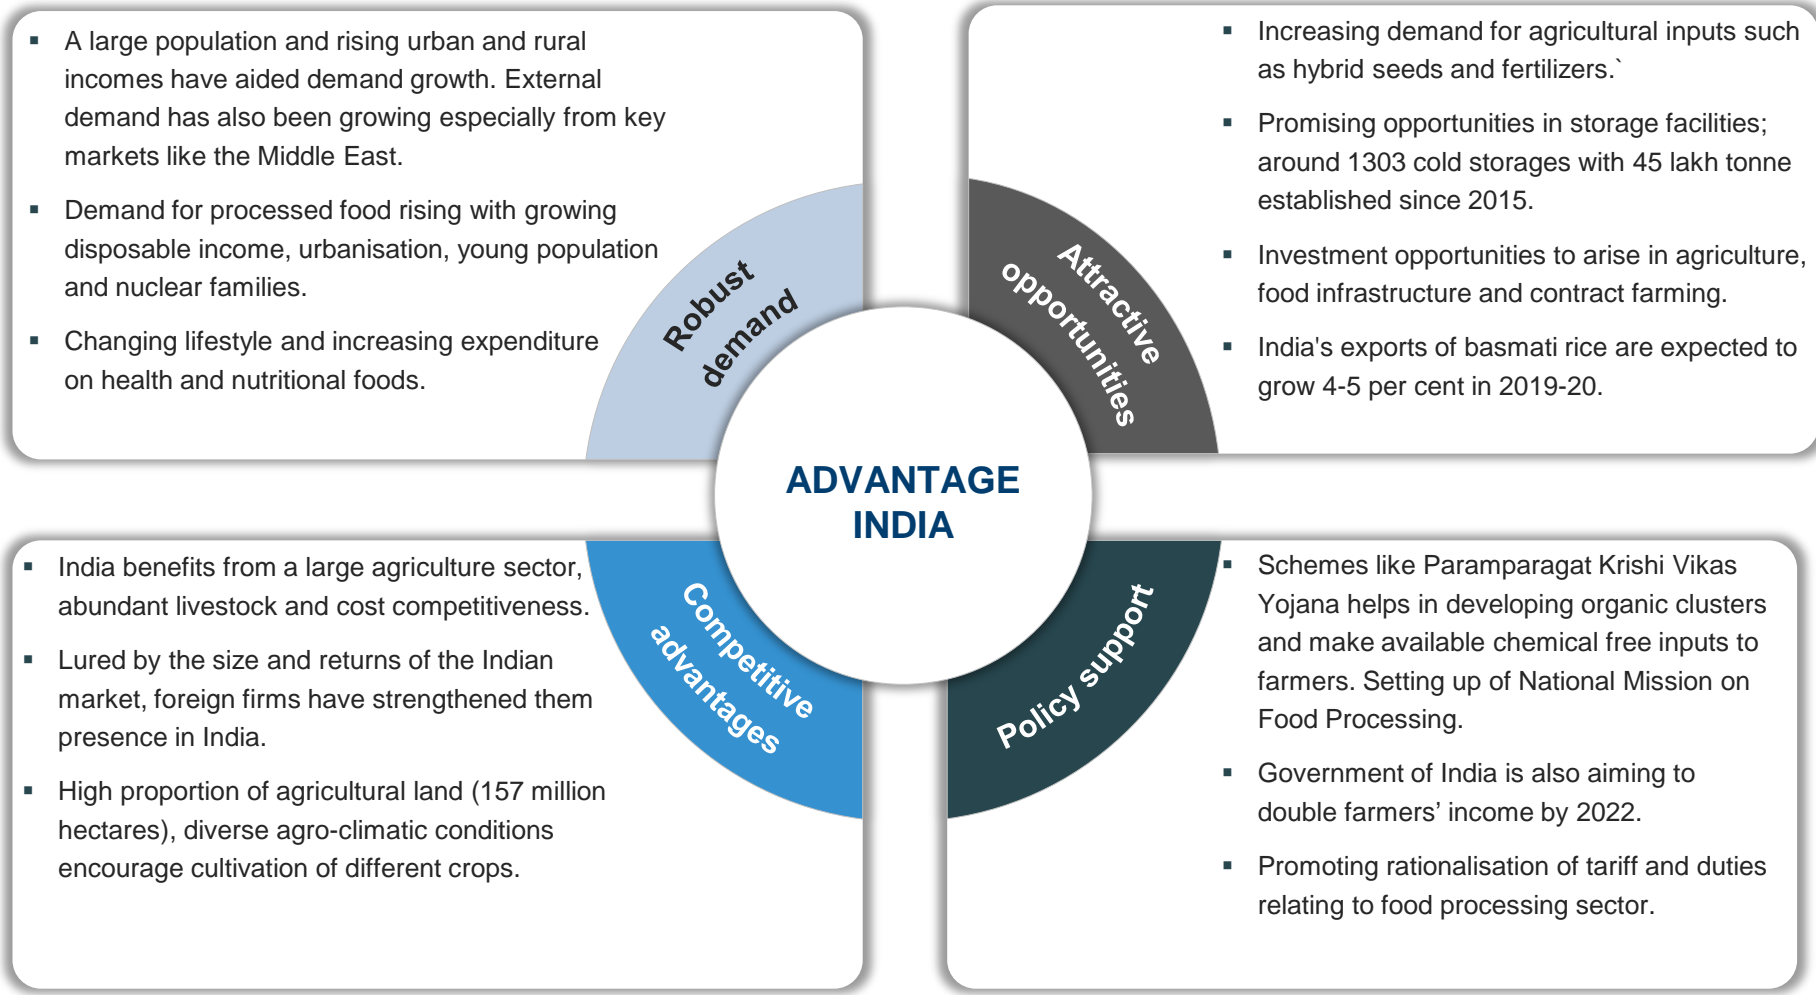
- A large population and rising urban and rural incomes have aided demand growth. External demand has also been growing especially from key markets like the Middle East.
- Demand for processed food rising with growing disposable income, urbanisation, young population and nuclear families.
- Changing lifestyle and increasing expenditure on health and nutritional foods.

Robust demand

Attractive opportunities

- Increasing demand for agricultural inputs such as hybrid seeds and fertilizers.`
- Promising opportunities in storage facilities; around 1303 cold storages with 45 lakh tonne established since 2015.
- Investment opportunities to arise in agriculture, food infrastructure and contract farming.
- India's exports of basmati rice are expected to grow 4-5 per cent in 2019-20.

ADVANTAGE INDIA

- India benefits from a large agriculture sector, abundant livestock and cost competitiveness.
- Lured by the size and returns of the Indian market, foreign firms have strengthened them presence in India.
- High proportion of agricultural land (157 million hectares), diverse agro-climatic conditions encourage cultivation of different crops.

Competitive advantages

Policy support

- Schemes like Paramparagat Krishi Vikas Yojana helps in developing organic clusters and make available chemical free inputs to farmers. Setting up of National Mission on Food Processing.
- Government of India is also aiming to double farmers' income by 2022.
- Promoting rationalisation of tariff and duties relating to food processing sector.